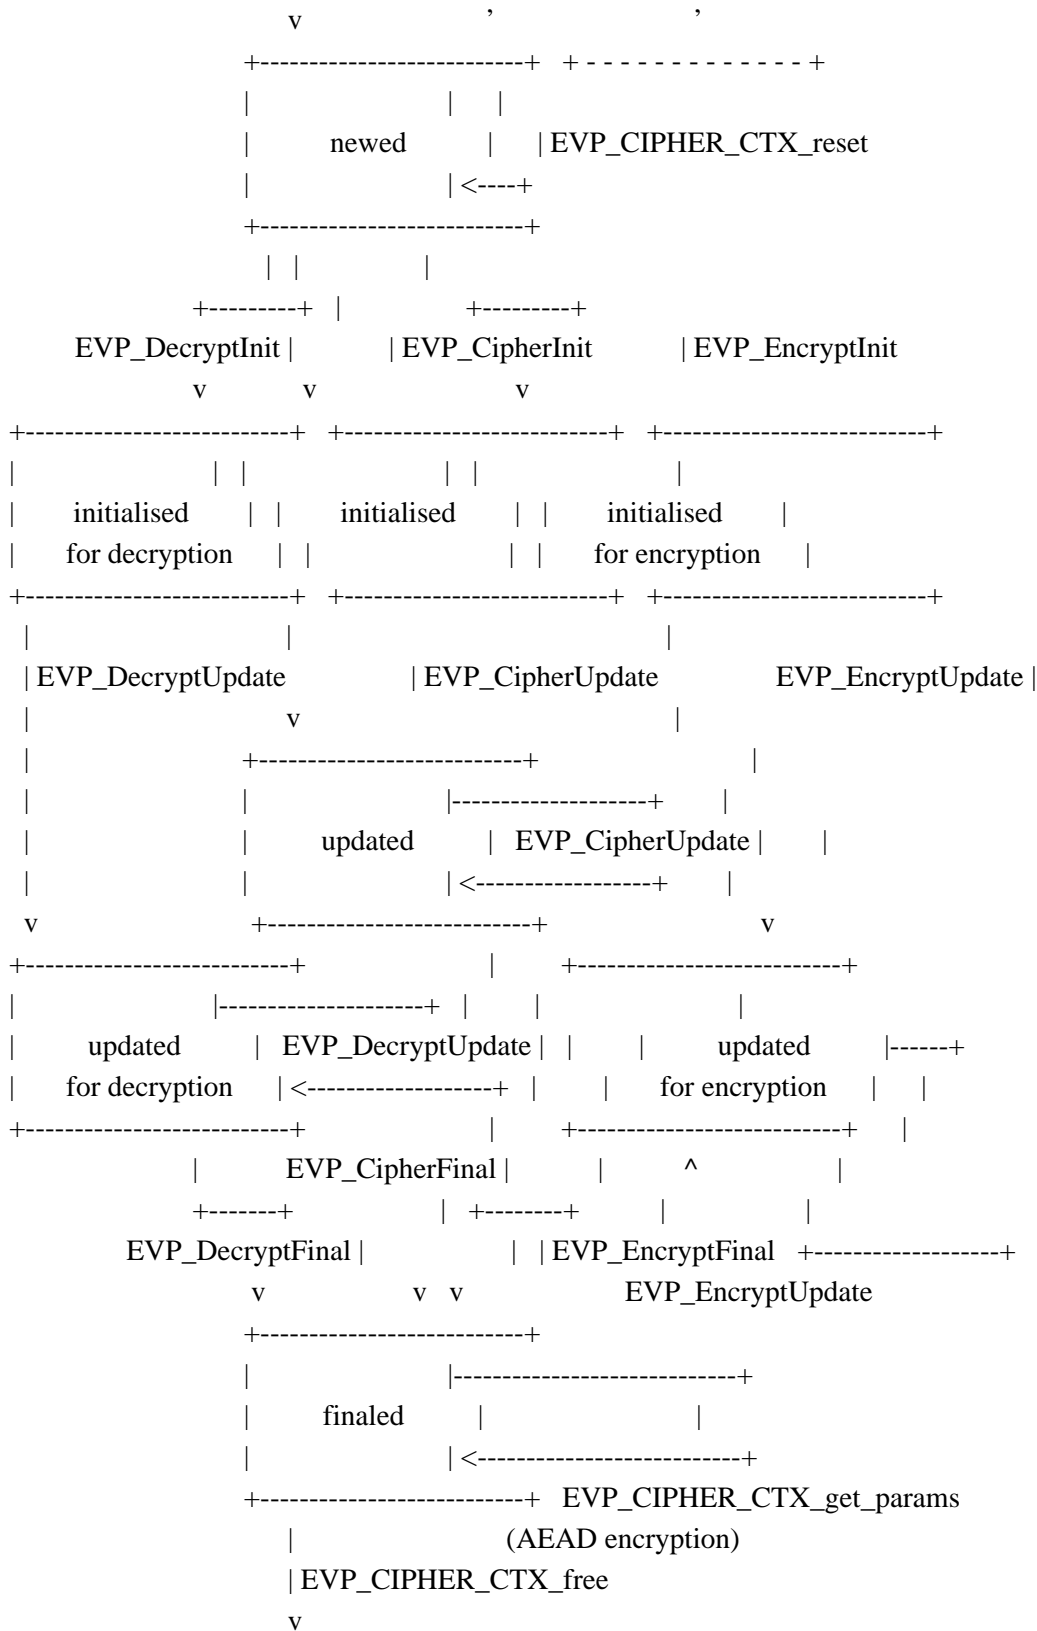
v ' '
+--------------------------+ + - - - - - - - - - - - - - +
| | |
| newed | | EVP_CIPHER_CTX_reset
| | <----+
+--------------------------+
| | |
+---------+ | +---------+
EVP_DecryptInit | | EVP_CipherInit | EVP_EncryptInit
v v v
+--------------------------+ +--------------------------+ +--------------------------+
| | | | | |
| initialised | | initialised | | initialised |
| for decryption | | | | for encryption |
+--------------------------+ +--------------------------+ +--------------------------+
| | |
| EVP_DecryptUpdate | EVP_CipherUpdate EVP_EncryptUpdate |
| v |
| +--------------------------+ |
| | |-------------------+ |
| | updated | EVP_CipherUpdate | |
| | | <-----------------+ |
v +--------------------------+ v
+--------------------------+ | +--------------------------+
| |--------------------+ | | |
| updated | EVP_DecryptUpdate | | | updated |------+
| for decryption | <------------------+ | | for encryption | |
+--------------------------+ | +--------------------------+ |
| EVP_CipherFinal | | ^ |
+-------+ | +--------+ | |
EVP_DecryptFinal | | | EVP_EncryptFinal +-------------------+
v v v EVP_EncryptUpdate
+--------------------------+
| |---------------------------+
| finaled | |
| | <--------------------------+
+--------------------------+ EVP_CIPHER_CTX_get_params
| (AEAD encryption)
| EVP_CIPHER_CTX_free
v